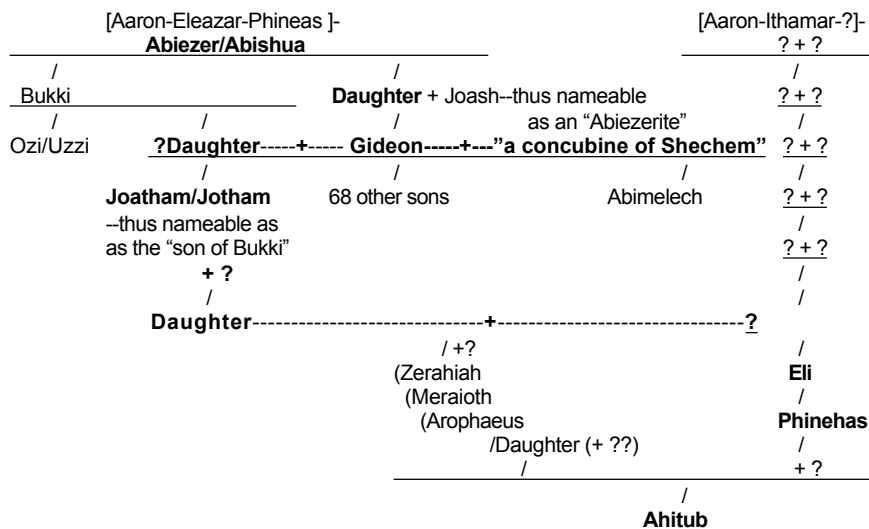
[Aaron-Eleazar-Phineas ]-
Abiezer/Abishua

[Aaron-Ithamar-?]-
? + ?

/ / /

Bukki

Daughter + Joash--thus nameable as an "Abiezerite"

? + ?

/ / / /

Ozi/Uzzi ?Daughter-----+----- Gideon-----+---"a concubine of Shechem" ? + ?

/ / / /

Joatham/Jotham --thus nameable as as the "son of Bukki"

68 other sons

Abimelech

? + ?

/

? + ?

+ ?

/

/ /

Daughter-----------------------------+-------------------------------?

/ +?

(Zerahiah
(Meraioth
(Arophaeus
/Daughter (+ ??)
/

/
Eli
/
Phinehas
/
+ ?

/
Ahitub